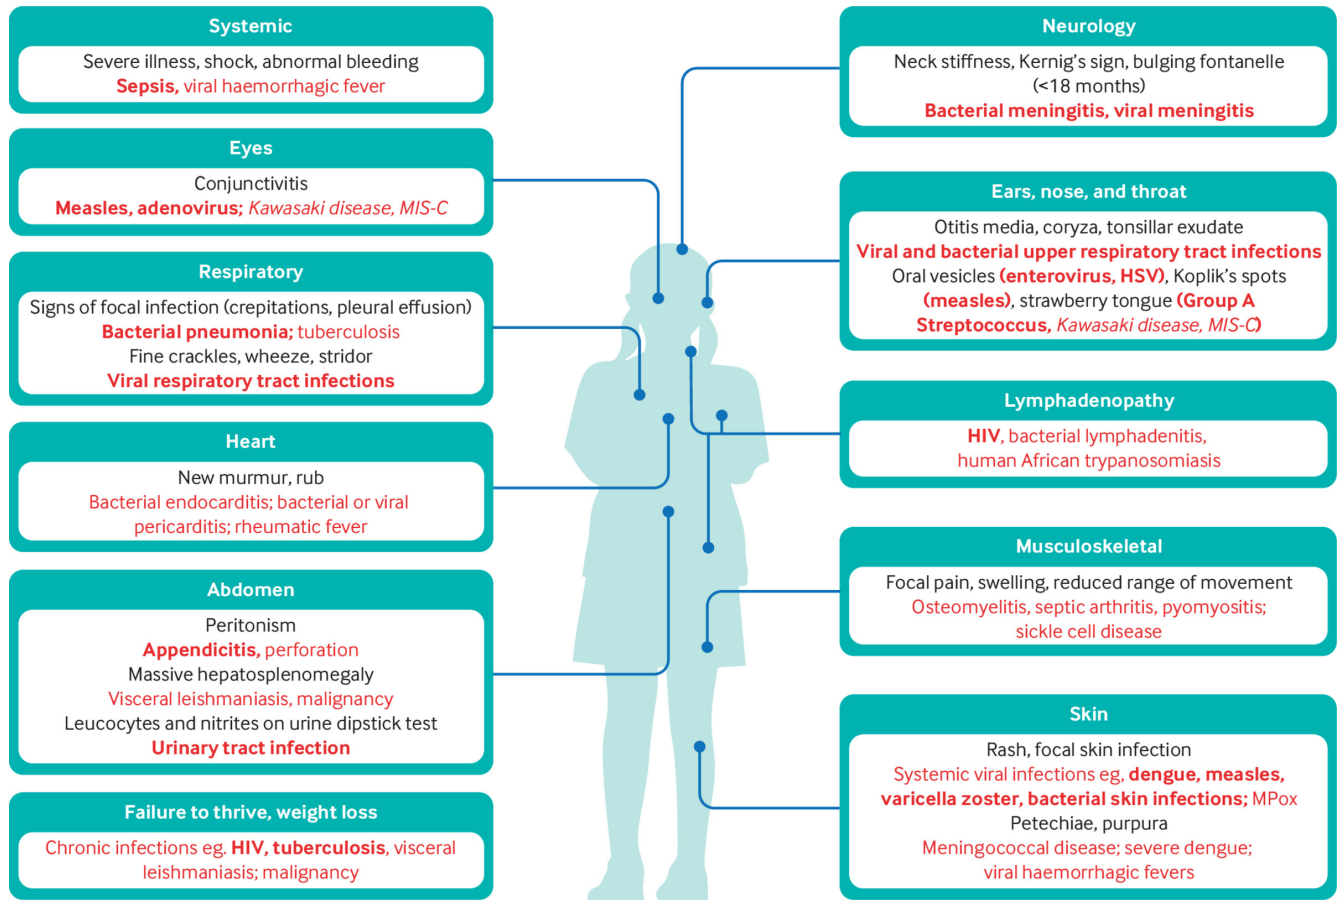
Systemic

Severe illness, shock, abnormal bleeding
Sepsis, viral haemorrhagic fever

Eyes

Conjunctivitis
Measles, adenovirus; Kawasaki disease, MIS-C

Respiratory

Signs of focal infection (crepitations, pleural effusion)
Bacterial pneumonia; tuberculosis
Fine crackles, wheeze, stridor
Viral respiratory tract infections

Heart

New murmur, rub
Bacterial endocarditis; bacterial or viral pericarditis; rheumatic fever

Abdomen

Peritonism
Appendicitis, perforation
Massive hepatosplenomegaly
Visceral leishmaniasis, malignancy
Leucocytes and nitrites on urine dipstick test
Urinary tract infection

Failure to thrive, weight loss

Chronic infections eg. HIV, tuberculosis, visceral leishmaniasis; malignancy

Neurology

Neck stiffness, Kernig's sign, bulging fontanelle (<18 months)
Bacterial meningitis, viral meningitis

Ears, nose, and throat

Otitis media, coryza, tonsillar exudate
Viral and bacterial upper respiratory tract infections
Oral vesicles (enterovirus, HSV), Koplik's spots (measles), strawberry tongue (Group A Streptococcus, Kawasaki disease, MIS-C)

Lymphadenopathy

HIV, bacterial lymphadenitis, human African trypanosomiasis

Musculoskeletal

Focal pain, swelling, reduced range of movement
Osteomyelitis, septic arthritis, pyomyositis; sickle cell disease

Skin

Rash, focal skin infection
Systemic viral infections eg, dengue, measles, varicella zoster, bacterial skin infections; MPox
Petechiae, purpura
Meningococcal disease; severe dengue; viral haemorrhagic fevers